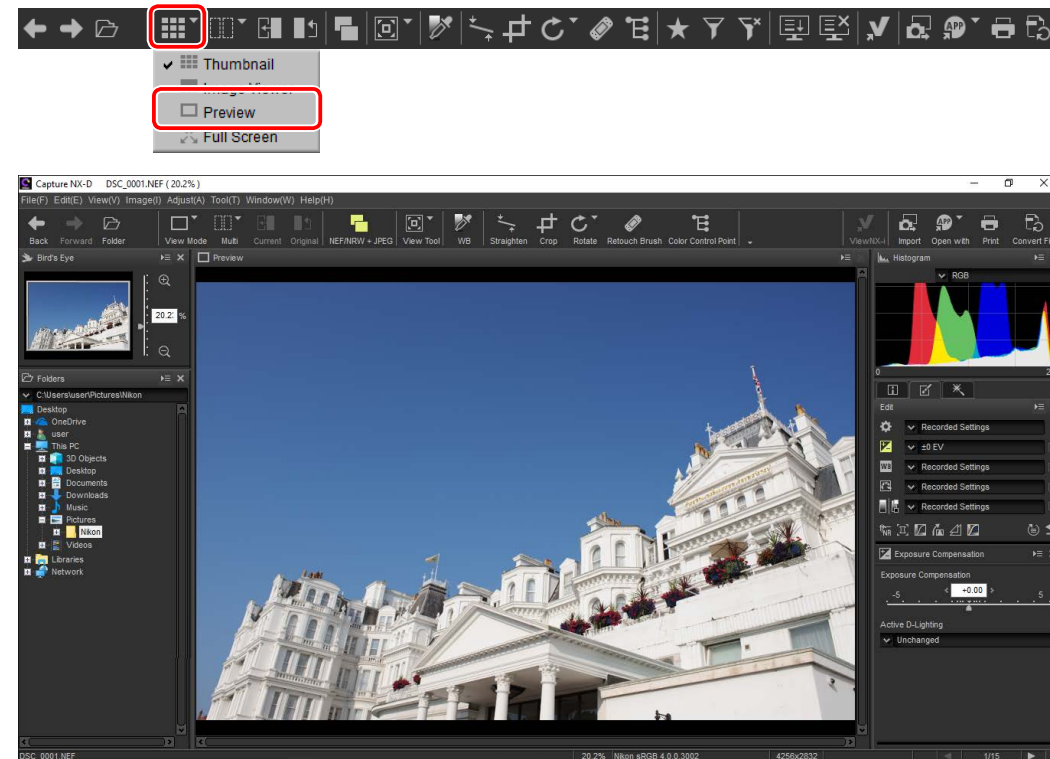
Thumbnail
Image Viewer
Preview
Full Screen

Capture NX-D DSC_0001.NEF ( 20.2% )
File(F) Edit(E) View(V) Image(I) Adjust(A) Tool(T) Window(W) Help(H)
Back Forward Folder View Mode Multi Current Original NEF/NRW + JPEG View Tool WB Straighten Crop Rotate Retouch Brush Color Control Point ViewNX-i Import Open with Print Convert Fi

Bird's Eye
20.2 %
Preview
Histogram
RGB

Folders
C:\Users\user\Pictures\Nikon
Desktop
OneDrive
user
This PC
3D Objects
Desktop
Documents
Downloads
Music
Pictures
Nikon
Videos
Libraries
Network

Edit
Recorded Settings
±0 EV
Recorded Settings
Recorded Settings
Recorded Settings
Exposure Compensation
Exposure Compensation
+0.00
-5
5
Active D-Lighting
Unchanged

DSC_0001.NEF
20.2% Nikon sRGB 4.0.0.3002
4256x2832
1/15